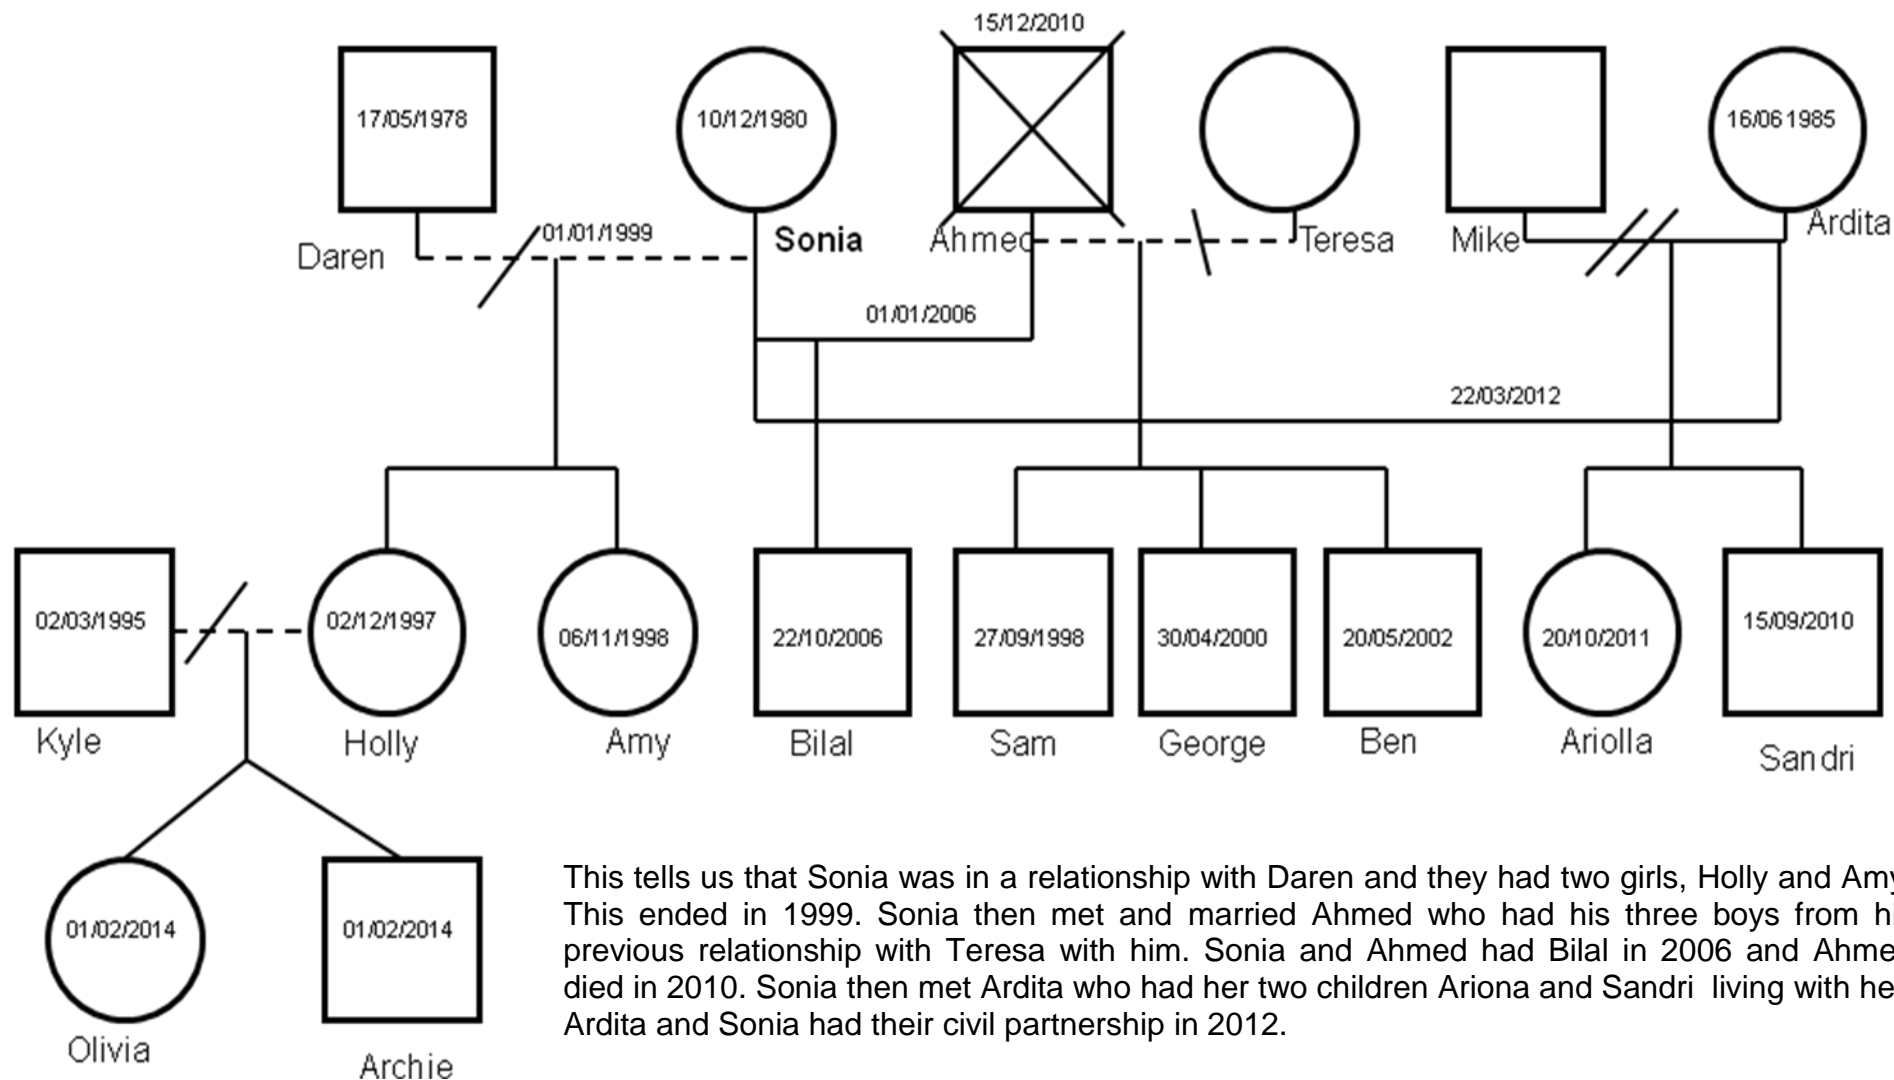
15/12/2010

17/05/1978

10/12/1980

16/06 1985

Daren

01/01/1999

Sonia

Ahmed

Teresa

Mike

Ardita

01/01/2006

22/03/2012

02/03/1995

02/12/1997

06/11/1998

22/10/2006

27/09/1998

30/04/2000

20/05/2002

20/10/2011

15/09/2010

Kyle

Holly

Amy

Bilal

Sam

George

Ben

Ariolla

Sandri

01/02/2014

01/02/2014

Olivia

Archie

This tells us that Sonia was in a relationship with Daren and they had two girls, Holly and Amy This ended in 1999. Sonia then met and married Ahmed who had his three boys from hi previous relationship with Teresa with him. Sonia and Ahmed had Bilal in 2006 and Ahme died in 2010. Sonia then met Ardita who had her two children Ariona and Sandri living with he Ardita and Sonia had their civil partnership in 2012.